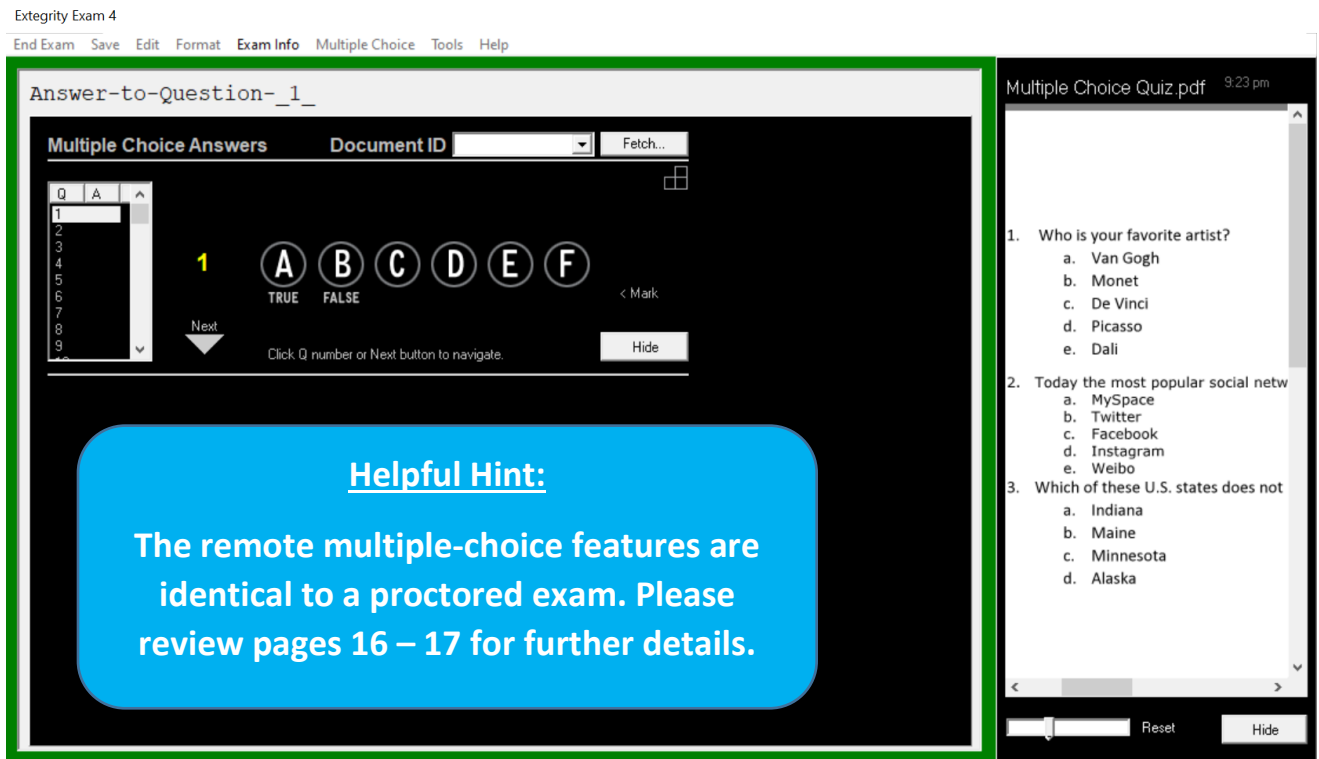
Extegrity Exam 4

End Exam Save Edit Format Exam Info Multiple Choice Tools Help

Answer-to-Question-_1_

Multiple Choice Answers Document ID Fetch...

| Q | A |
|---|---|
| 1 | |
| 2 | |
| 3 | |
| 4 | |
| 5 | |
| 6 | |
| 7 | |
| 8 | |
| 9 | |

1

A B C D E F

TRUE FALSE

< Mark

Next

Click Q number or Next button to navigate.

Hide

Helpful Hint:

The remote multiple-choice features are identical to a proctored exam. Please review pages 16 – 17 for further details.

Multiple Choice Quiz.pdf 9:23 pm

1. Who is your favorite artist?
a. Van Gogh
b. Monet
c. De Vinci
d. Picasso
e. Dali

2. Today the most popular social netw
a. MySpace
b. Twitter
c. Facebook
d. Instagram
e. Weibo

3. Which of these U.S. states does not
a. Indiana
b. Maine
c. Minnesota
d. Alaska

Reset

Hide